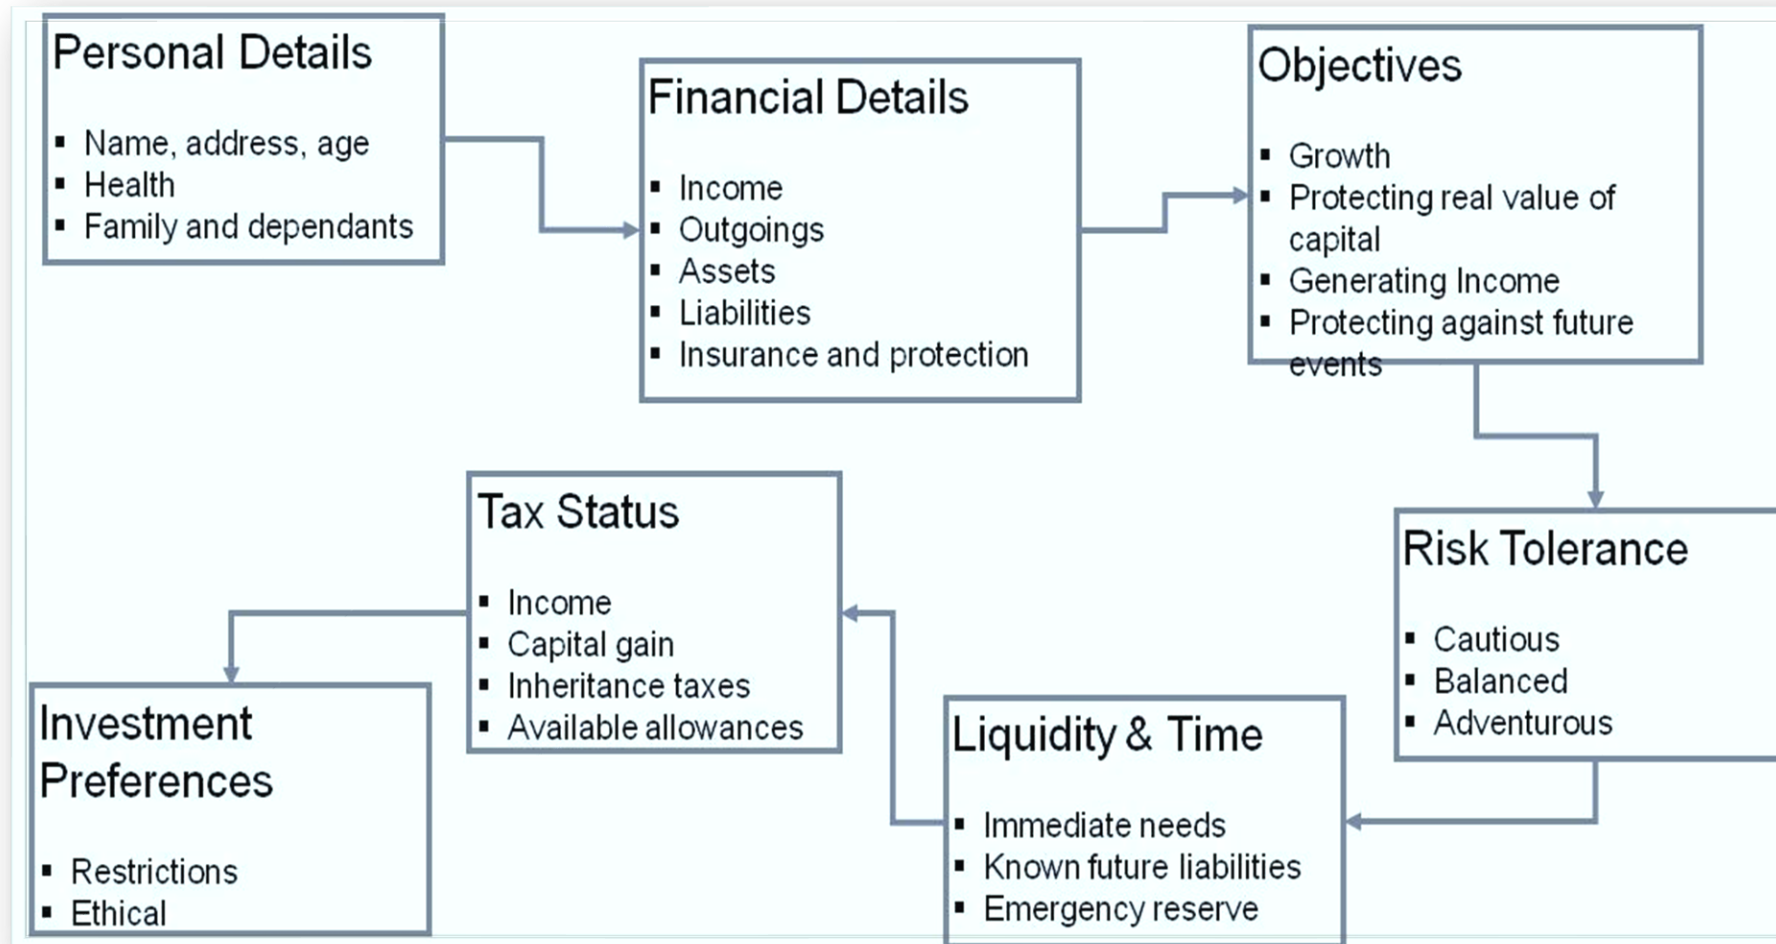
Personal Details

- Name, address, age
- Health
- Family and dependants

Financial Details

- Income
- Outgoings
- Assets
- Liabilities
- Insurance and protection

Objectives

- Growth
- Protecting real value of capital
- Generating Income
- Protecting against future events

Risk Tolerance

- Cautious
- Balanced
- Adventurous

Liquidity & Time

- Immediate needs
- Known future liabilities
- Emergency reserve

Tax Status

- Income
- Capital gain
- Inheritance taxes
- Available allowances

Investment Preferences

- Restrictions
- Ethical